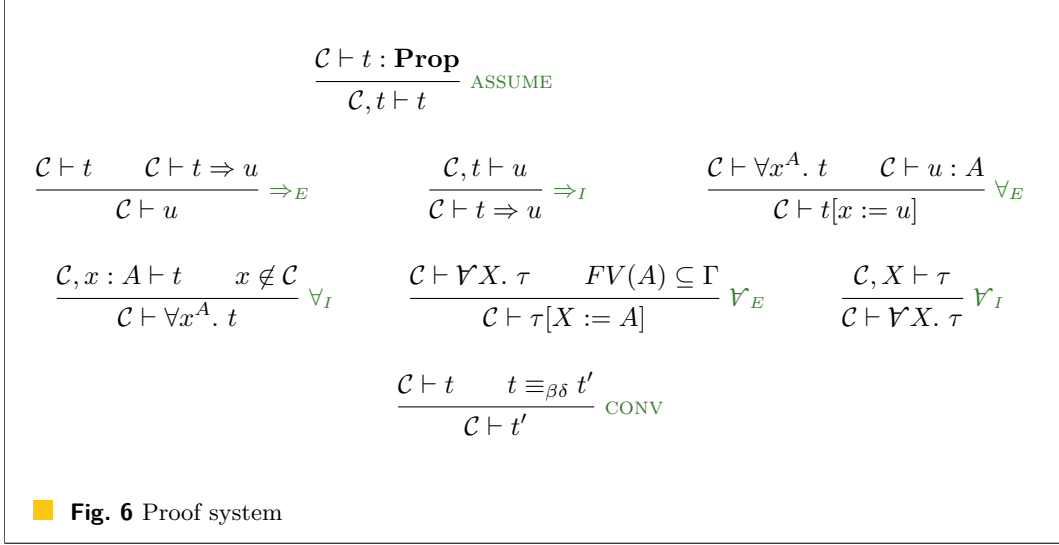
$\frac{\mathcal{C} \vdash t : \mathbf{Prop}}{\mathcal{C}, t \vdash t}$ ASSUME

$\frac{\mathcal{C} \vdash t \qquad \mathcal{C} \vdash t \Rightarrow u}{\mathcal{C} \vdash u} \Rightarrow_E$

$\frac{\mathcal{C}, t \vdash u}{\mathcal{C} \vdash t \Rightarrow u} \Rightarrow_I$

$\frac{\mathcal{C} \vdash \forall x^A.\ t \qquad \mathcal{C} \vdash u : A}{\mathcal{C} \vdash t[x := u]} \forall_E$

$\frac{\mathcal{C}, x : A \vdash t \qquad x \notin \mathcal{C}}{\mathcal{C} \vdash \forall x^A.\ t} \forall_I$

$\frac{\mathcal{C} \vdash \forall X.\ \tau \qquad FV(A) \subseteq \Gamma}{\mathcal{C} \vdash \tau[X := A]} \forall_E$

$\frac{\mathcal{C}, X \vdash \tau}{\mathcal{C} \vdash \forall X.\ \tau} \forall_I$

$\frac{\mathcal{C} \vdash t \qquad t \equiv_{\beta\delta} t'}{\mathcal{C} \vdash t'}$ CONV

Fig. 6 Proof system